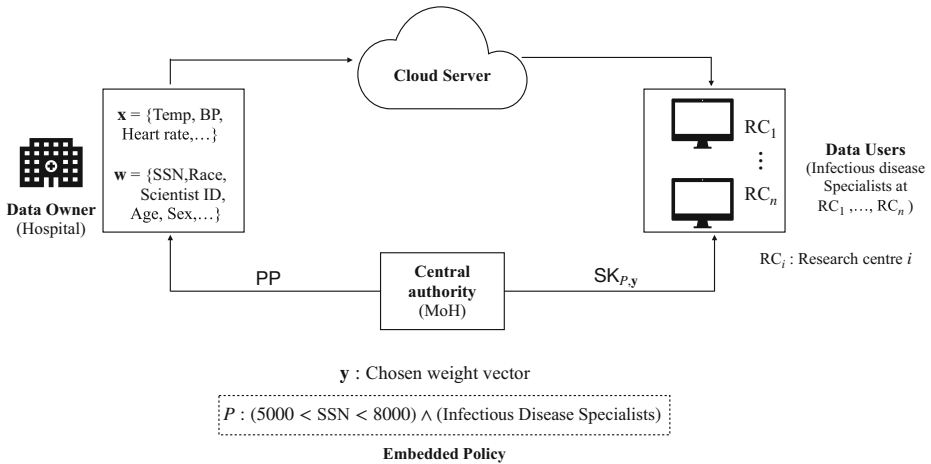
Cloud Server

$\mathbf{x}$ = {Temp, BP, Heart rate,…}

$\mathbf{w}$ = {SSN,Race, Scientist ID, Age, Sex,…}

Data Owner
(Hospital)

$RC_1$
⋮
$RC_n$

Data Users
(Infectious disease Specialists at $RC_1$ ,…, $RC_n$ )

$RC_i$ : Research centre $i$

PP

Central authority
(MoH)

$SK_{P,\mathbf{y}}$

$\mathbf{y}$ : Chosen weight vector

$P$ : (5000 < SSN < 8000) $\wedge$ (Infectious Disease Specialists)

Embedded Policy